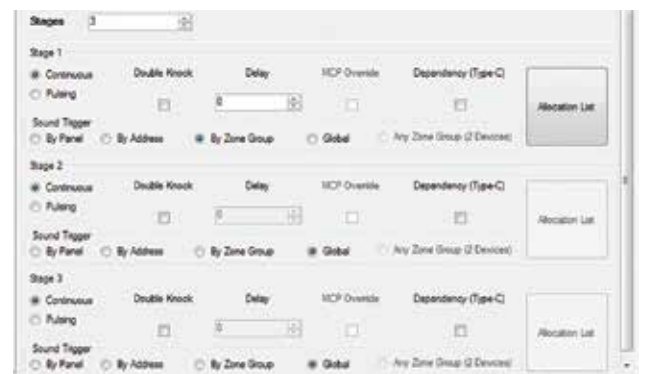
Stages 3

Stage 1
Continuous
Pulsing
Double Knock
Delay
0
MCP Override
Dependency (Type-C)
Allocation List
Sound Trigger
By Panel
By Address
By Zone Group
Global
Any Zone Group (2 Devices)

Stage 2
Continuous
Pulsing
Double Knock
Delay
0
MCP Override
Dependency (Type-C)
Allocation List
Sound Trigger
By Panel
By Address
By Zone Group
Global
Any Zone Group (2 Devices)

Stage 3
Continuous
Pulsing
Double Knock
Delay
0
MCP Override
Dependency (Type-C)
Allocation List
Sound Trigger
By Panel
By Address
By Zone Group
Global
Any Zone Group (2 Devices)